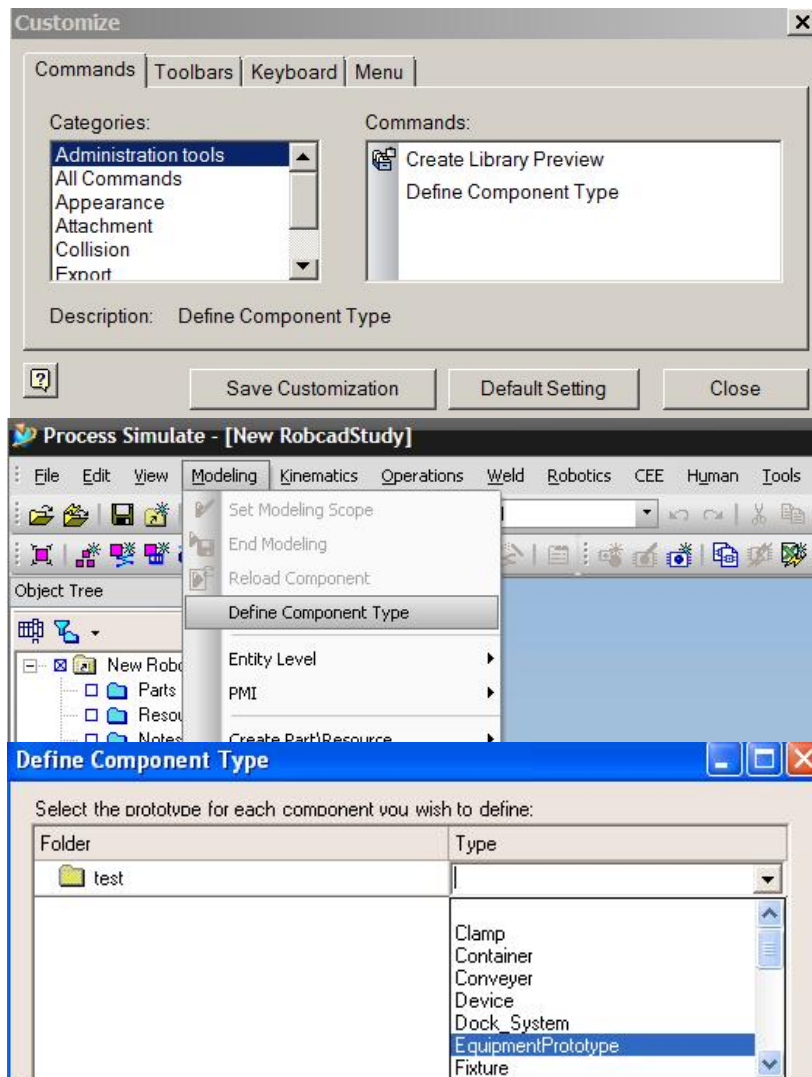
Customize

Commands | Toolbars | Keyboard | Menu

Categories:
Administration tools
All Commands
Appearance
Attachment
Collision
Export

Commands:
Create Library Preview
Define Component Type

Description: Define Component Type

Save Customization
Default Setting
Close

Process Simulate - [New RobcadStudy]

File Edit View Modeling Kinematics Operations Weld Robotics CEE Human Tools

Set Modeling Scope
End Modeling
Reload Component
Define Component Type
Entity Level
PMI
Create Part\Resource

Object Tree

New Robc
Parts
Resou
Notes

Define Component Type

Select the prototype for each component you wish to define:

| Folder | Type |
|---|---|
| test | |

Clamp
Container
Conveyer
Device
Dock_System
EquipmentPrototype
Fixture